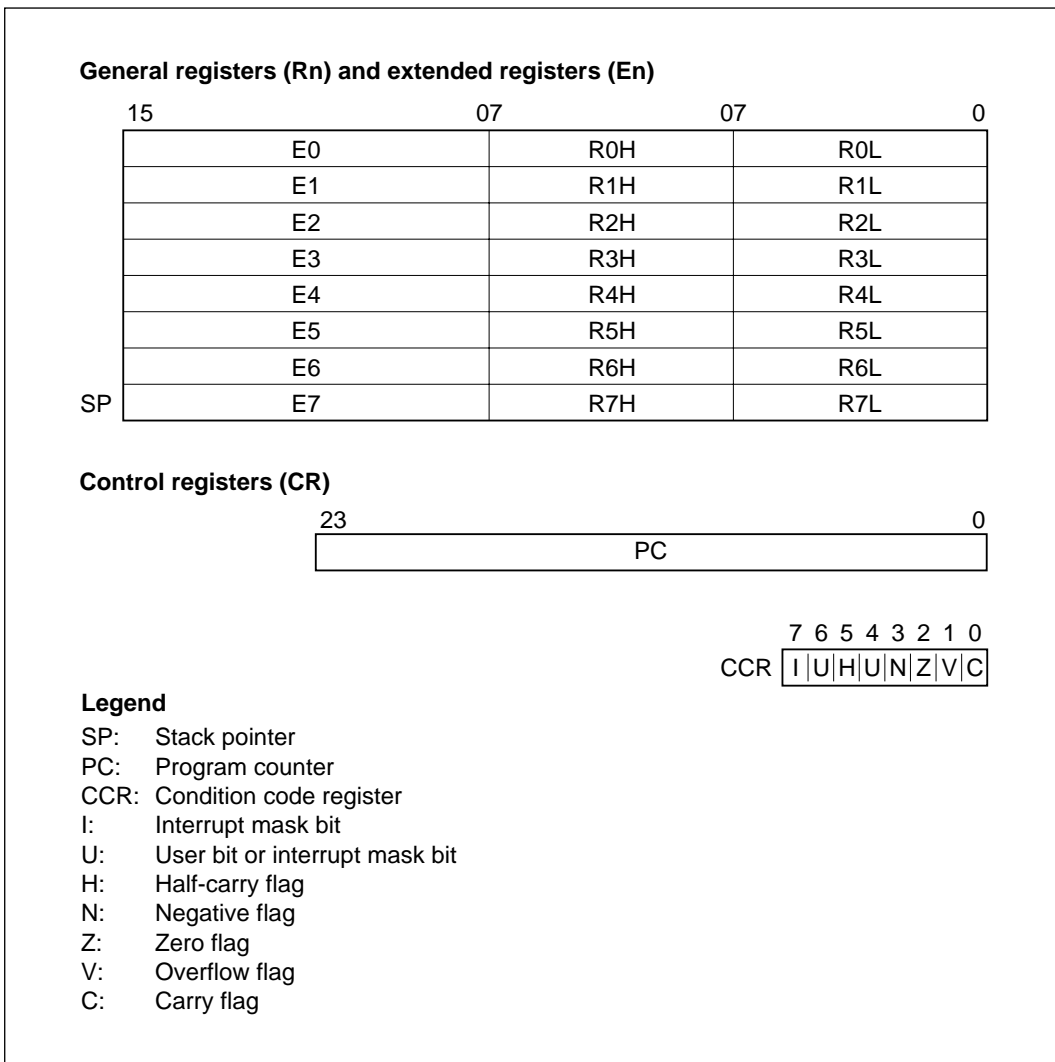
**General registers (Rn) and extended registers (En)**

15 07 07 0

| | E0 | R0H | R0L |
|---|---|---|---|
| | E1 | R1H | R1L |
| | E2 | R2H | R2L |
| | E3 | R3H | R3L |
| | E4 | R4H | R4L |
| | E5 | R5H | R5L |
| | E6 | R6H | R6L |
| SP | E7 | R7H | R7L |

**Control registers (CR)**

23 0

PC

7 6 5 4 3 2 1 0

CCR | I | U | H | U | N | Z | V | C |

**Legend**

SP: Stack pointer
PC: Program counter
CCR: Condition code register
I: Interrupt mask bit
U: User bit or interrupt mask bit
H: Half-carry flag
N: Negative flag
Z: Zero flag
V: Overflow flag
C: Carry flag